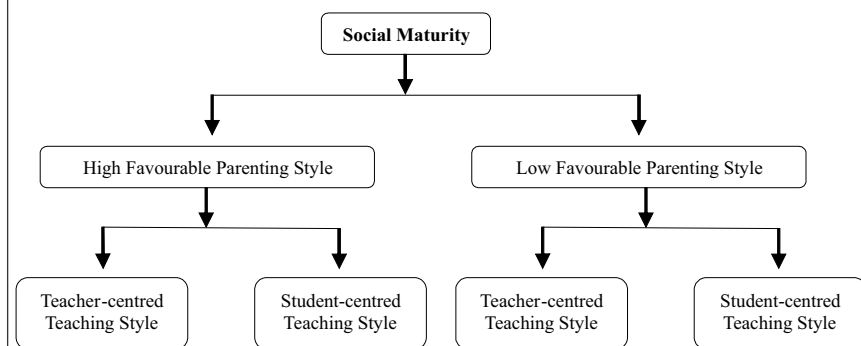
Social Maturity

High Favourable Parenting Style

Low Favourable Parenting Style

Teacher-centred Teaching Style

Student-centred Teaching Style

Teacher-centred Teaching Style

Student-centred Teaching Style